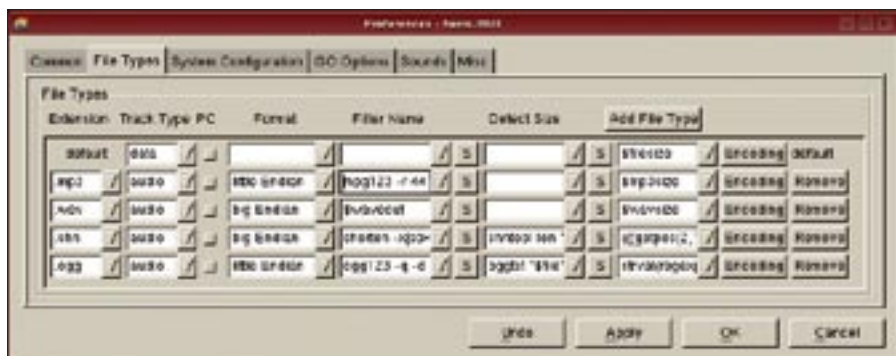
Preferences - Xxxx 0000

Cdrdao | File Types | System Configuration | ISO Options | Sounds | Misc

File Types

| Extension | Track Type | PC | Format | Filter Name | | Detect Size | | Add File Type | | |
|---|---|---|---|---|---|---|---|---|---|---|
| default | data | | | | S | | S | $filesize | Encoding | default |
| mp3 | audio | | little endian | mpg123 -r 44 | S | | S | $mp3size | Encoding | Remove |
| wav | audio | | big endian | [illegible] | S | | S | $wavsize | Encoding | Remove |
| shn | audio | | big endian | shorten -x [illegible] | S | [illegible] | S | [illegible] | Encoding | Remove |
| ogg | audio | | little endian | ogg123 -q -d | S | oggfst "$file" | S | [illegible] | Encoding | Remove |

Undo | Apply | OK | Cancel